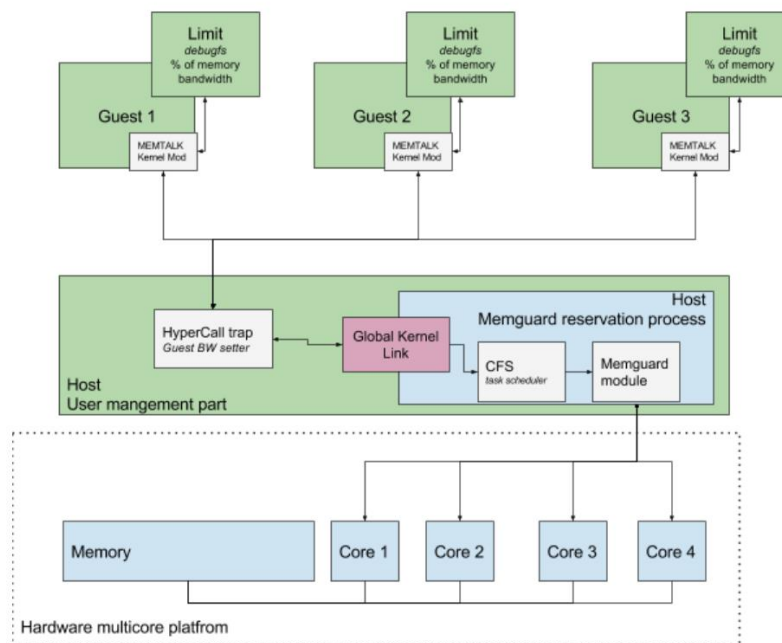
Limit
debugfs
% of memory bandwidth

Guest 1

MEMTALK
Kernel Mod

Limit
debugfs
% of memory bandwidth

Guest 2

MEMTALK
Kernel Mod

Limit
debugfs
% of memory bandwidth

Guest 3

MEMTALK
Kernel Mod

Host
Memguard reservation process

HyperCall trap
Guest BW setter

Global Kernel Link

CFS
task scheduler

Memguard module

Host
User mangement part

Memory

Core 1

Core 2

Core 3

Core 4

Hardware multicore platfrom